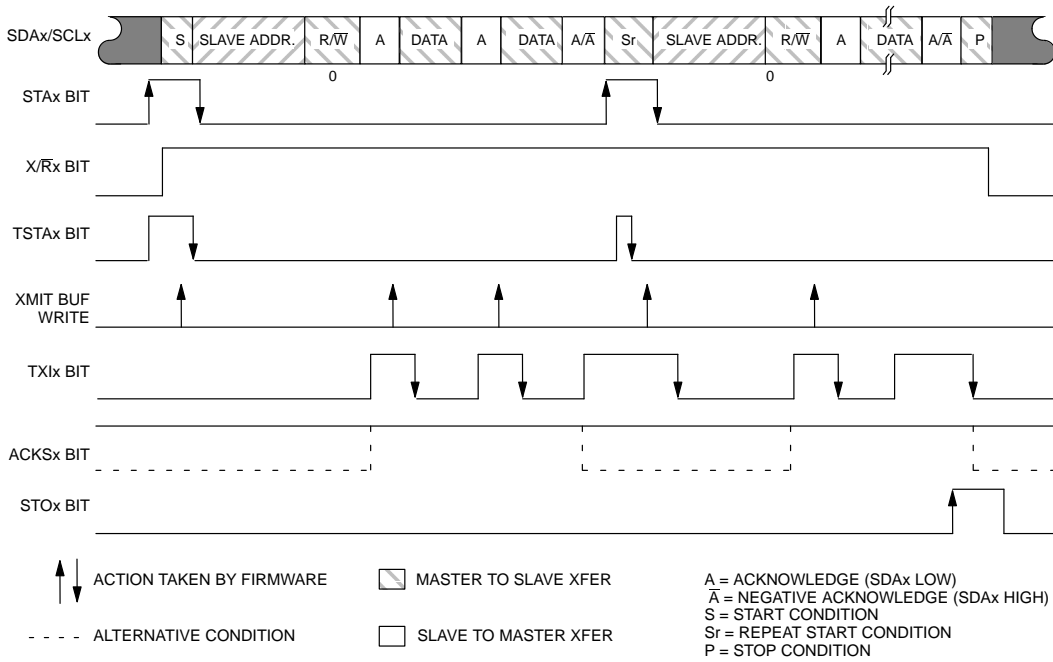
SDAx/SCLx

| S | SLAVE ADDR. | R/$\overline{W}$ | A | DATA | A | DATA | A/$\overline{A}$ | Sr | SLAVE ADDR. | R/$\overline{W}$ | A | DATA | A/$\overline{A}$ | P |
|---|---|---|---|---|---|---|---|---|---|---|---|---|---|---|

0

0

STAx BIT

X/$\overline{R}$x BIT

TSTAx BIT

XMIT BUF WRITE

TXIx BIT

ACKSx BIT

STOx BIT

ACTION TAKEN BY FIRMWARE

MASTER TO SLAVE XFER

A = ACKNOWLEDGE (SDAx LOW)
$\overline{A}$ = NEGATIVE ACKNOWLEDGE (SDAx HIGH)
S = START CONDITION
Sr = REPEAT START CONDITION
P = STOP CONDITION

ALTERNATIVE CONDITION

SLAVE TO MASTER XFER